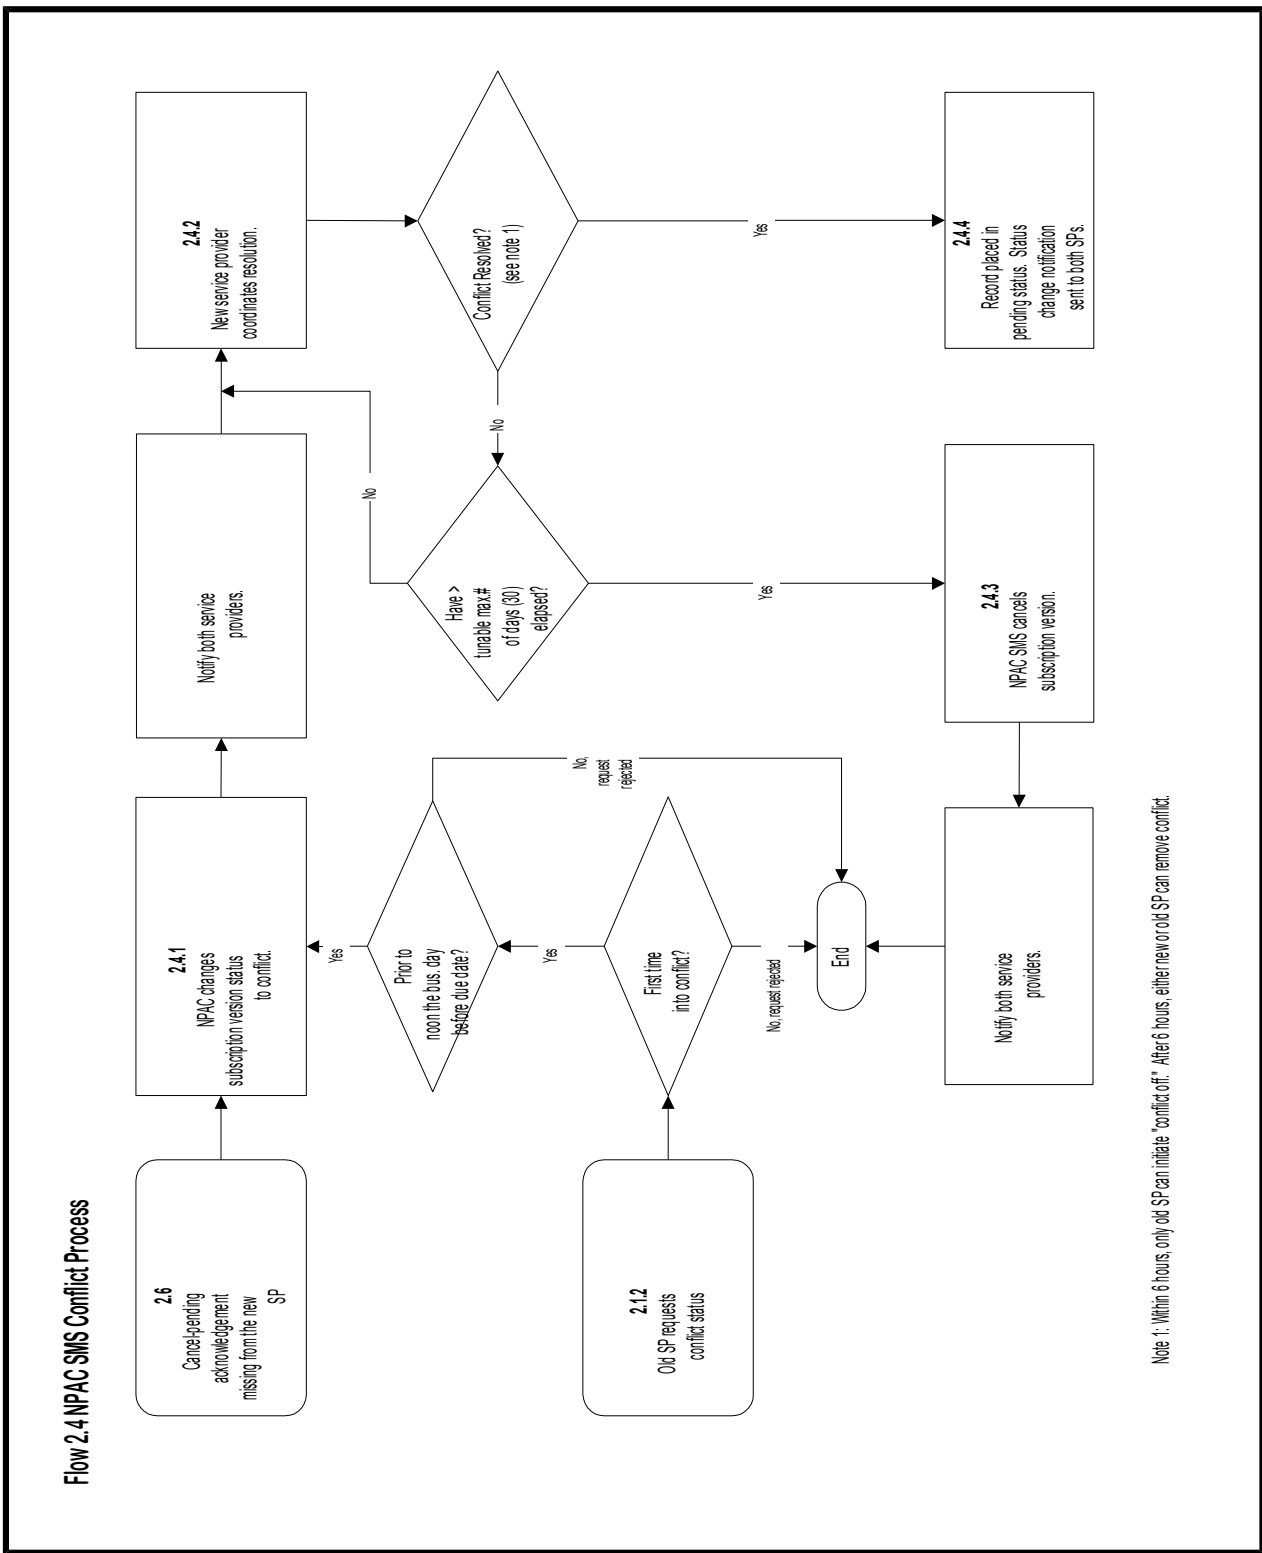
Flow 2.4 NPAC SMS Conflict Process

2.6
Cancel-pending acknowledgement missing from the new SP

2.4.1
NPAC changes subscription version status to conflict.

Notify both service providers.

2.4.2
New service provider coordinates resolution.

Conflict Resolved? (see note 1)

Yes

2.4.4
Record placed in pending status. Status change notification sent to both SPs.

No

Have > tunable max # of days (30) elapsed?

No

Yes

2.4.3
NPAC SMS cancels subscription version.

2.1.2
Old SP requests conflict status

First time into conflict?

Yes

Prior to noon the bus. day before due date?

Yes

No, request rejected

No, request rejected

End

Notify both service providers.

Note 1: Within 6 hours, only old SP can initiate "conflict off." After 6 hours, either new or old SP can remove conflict.